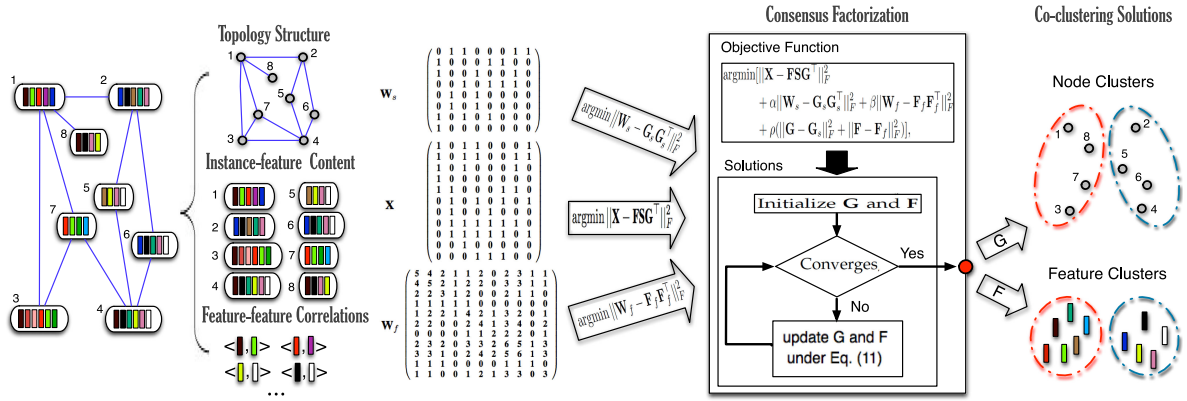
1
2
8
5
7
6
3
4

Topology Structure

1
2
8
5
7
6
3
4

Instance-feature Content

1
5
2
6
3
7
4
8

Feature-feature Correlations

<▮,▮> <▮,▮>
<▮,▮> <▮,▮>
...

$\mathbf{W}_s$

$\begin{pmatrix} 0&1&1&0&0&0&1&1 \\ 1&0&0&0&1&1&0&0 \\ 1&0&0&1&0&0&1&0 \\ 0&0&1&0&1&1&1&0 \\ 0&1&0&1&0&0&0&0 \\ 0&1&0&1&0&0&0&0 \\ 1&0&1&0&1&0&0&0 \\ 1&0&0&0&0&0&0&0 \end{pmatrix}$

$\mathbf{X}$

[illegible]

$\mathbf{W}_f$

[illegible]

$\text{argmin}\|\mathbf{W}_s - \mathbf{G}_s\mathbf{G}_s^\top\|_F^2$

$\text{argmin}\|\mathbf{X} - \mathbf{FSG}^\top\|_F^2$

$\text{argmin}\|\mathbf{W}_f - \mathbf{F}_f\mathbf{F}_f^\top\|_F^2$

Consensus Factorization

Objective Function

$\text{argmin}[\|\mathbf{X} - \mathbf{FSG}^\top\|_F^2$
$+ \alpha\|\mathbf{W}_s - \mathbf{G}_s\mathbf{G}_s^\top\|_F^2 + \beta\|\mathbf{W}_f - \mathbf{F}_f\mathbf{F}_f^\top\|_F^2$
$+ \rho(\|\mathbf{G} - \mathbf{G}_s\|_F^2 + \|\mathbf{F} - \mathbf{F}_f\|_F^2)],$

Solutions

Initialize G and F

Converges

Yes

No

update G and F under Eq. (11)

Co-clustering Solutions

Node Clusters

1
8
7
3
2
5
6
4

G

F

Feature Clusters